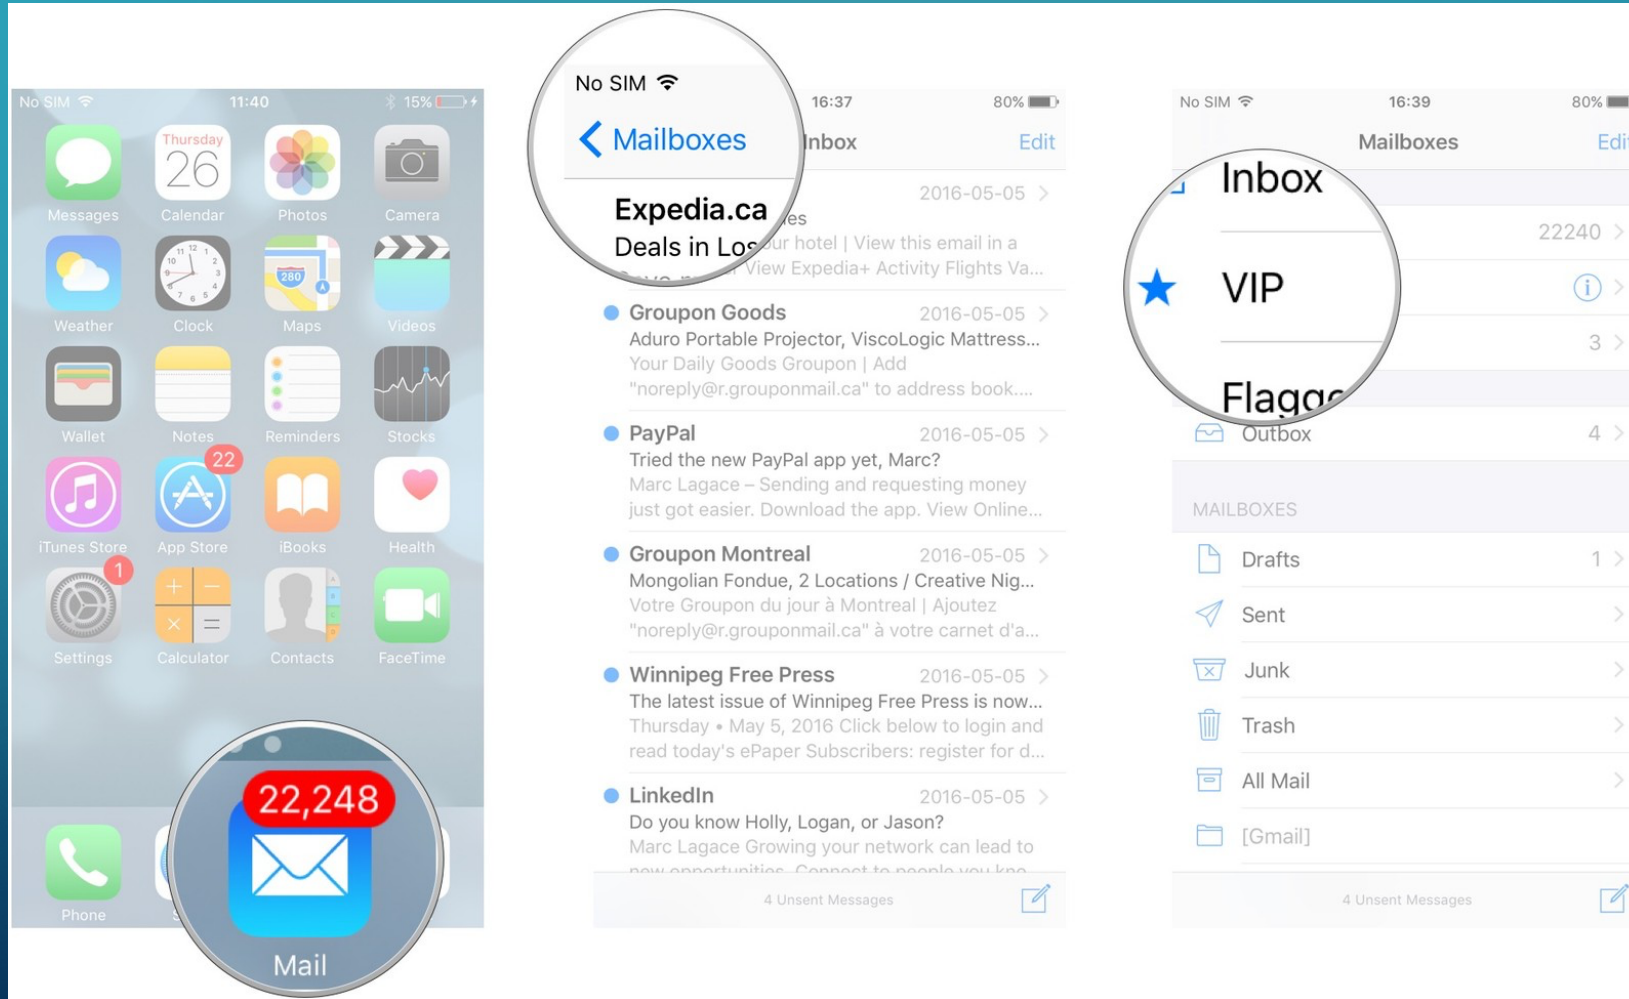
No SIM 11:40 15%

Thursday 26

Messages Calendar Photos Camera

Weather Clock Maps Videos

Wallet Notes Reminders Stocks

iTunes Store App Store 22 iBooks Health

Settings 1 Calculator Contacts FaceTime

Phone

22,248

Mail

No SIM 16:37 80%

Mailboxes Inbox Edit

Expedia.ca 2016-05-05

Deals in Los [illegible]es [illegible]ur hotel | View this email in a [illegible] View Expedia+ Activity Flights Va...

Groupon Goods 2016-05-05

Aduro Portable Projector, ViscoLogic Mattress...

Your Daily Goods Groupon | Add "noreply@r.grouponmail.ca" to address book....

PayPal 2016-05-05

Tried the new PayPal app yet, Marc?

Marc Lagace – Sending and requesting money just got easier. Download the app. View Online...

Groupon Montreal 2016-05-05

Mongolian Fondue, 2 Locations / Creative Nig...

Votre Groupon du jour à Montreal | Ajoutez "noreply@r.grouponmail.ca" à votre carnet d'a...

Winnipeg Free Press 2016-05-05

The latest issue of Winnipeg Free Press is now...

Thursday • May 5, 2016 Click below to login and read today's ePaper Subscribers: register for d...

LinkedIn 2016-05-05

Do you know Holly, Logan, or Jason?

Marc Lagace Growing your network can lead to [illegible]

4 Unsent Messages

No SIM 16:39 80%

Mailboxes Edi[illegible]

Inbox 22240

VIP

Flagg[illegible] 3

Outbox 4

MAILBOXES

Drafts 1

Sent

Junk

Trash

All Mail

[Gmail]

4 Unsent Messages